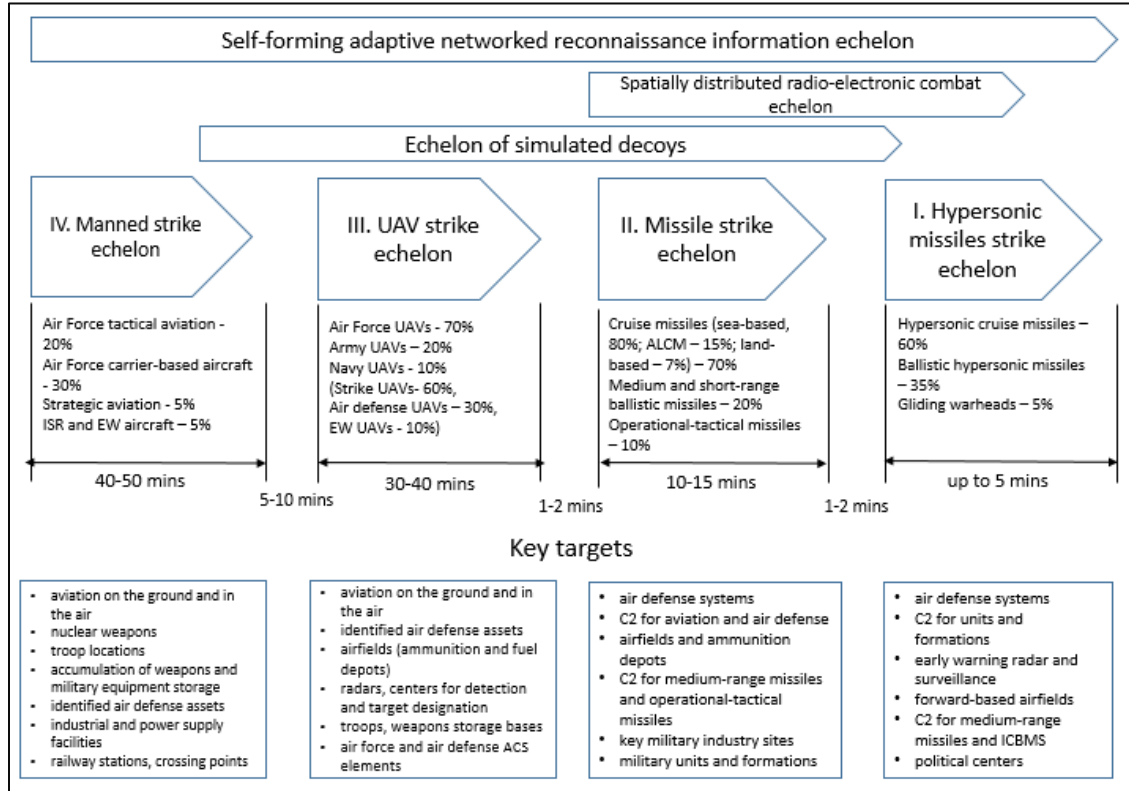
Self-forming adaptive networked reconnaissance information echelon

Spatially distributed radio-electronic combat echelon

Echelon of simulated decoys

IV. Manned strike echelon

III. UAV strike echelon

II. Missile strike echelon

I. Hypersonic missiles strike echelon

Air Force tactical aviation - 20%
Air Force carrier-based aircraft - 30%
Strategic aviation - 5%
ISR and EW aircraft – 5%

Air Force UAVs – 70%
Army UAVs – 20%
Navy UAVs - 10%
(Strike UAVs- 60%, Air defense UAVs – 30%, EW UAVs - 10%)

Cruise missiles (sea-based, 80%; ALCM – 15%; land-based – 7%) – 70%
Medium and short-range ballistic missiles – 20%
Operational-tactical missiles – 10%

Hypersonic cruise missiles – 60%
Ballistic hypersonic missiles – 35%
Gliding warheads – 5%

40-50 mins

5-10 mins

30-40 mins

1-2 mins

10-15 mins

1-2 mins

up to 5 mins

Key targets

- aviation on the ground and in the air
- nuclear weapons
- troop locations
- accumulation of weapons and military equipment storage
- identified air defense assets
- industrial and power supply facilities
- railway stations, crossing points

- aviation on the ground and in the air
- identified air defense assets
- airfields (ammunition and fuel depots)
- radars, centers for detection and target designation
- troops, weapons storage bases
- air force and air defense ACS elements

- air defense systems
- C2 for aviation and air defense
- airfields and ammunition depots
- C2 for medium-range missiles and operational-tactical missiles
- key military industry sites
- military units and formations

- air defense systems
- C2 for units and formations
- early warning radar and surveillance
- forward-based airfields
- C2 for medium-range missiles and ICBMS
- political centers